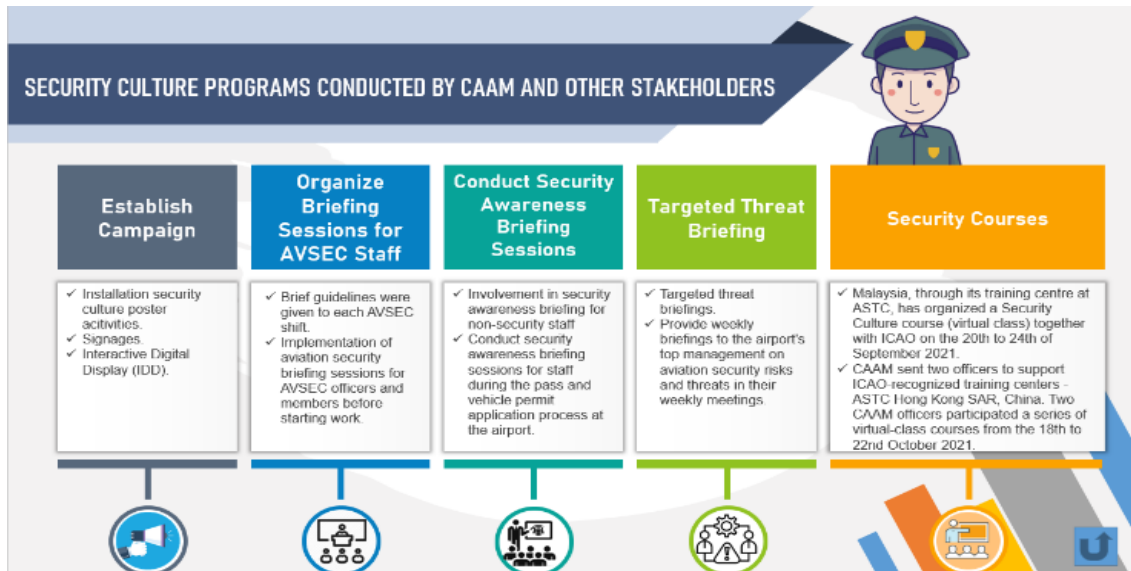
SECURITY CULTURE PROGRAMS CONDUCTED BY CAAM AND OTHER STAKEHOLDERS

Establish Campaign

✓ Installation security culture poster acitivities.
✓ Signages.
✓ Interactive Digital Display (IDD).

Organize Briefing Sessions for AVSEC Staff

✓ Brief guidelines were given to each AVSEC shift.
✓ Implementation of aviation security briefing sessions for AVSEC officers and members before starting work.

Conduct Security Awareness Briefing Sessions

✓ Involvement in security awareness briefing for non-security staff
✓ Conduct security awareness briefing sessions for staff during the pass and vehicle permit application process at the airport.

Targeted Threat Briefing

✓ Targeted threat briefings.
✓ Provide weekly briefings to the airport's top management on aviation security risks and threats in their weekly meetings.

Security Courses

✓ Malaysia, through its training centre at ASTC, has organized a Security Culture course (virtual class) together with ICAO on the 20th to 24th of September 2021.
✓ CAAM sent two officers to support ICAO-recognized training centers - ASTC Hong Kong SAR, China. Two CAAM officers participated a series of virtual-class courses from the 18th to 22nd October 2021.